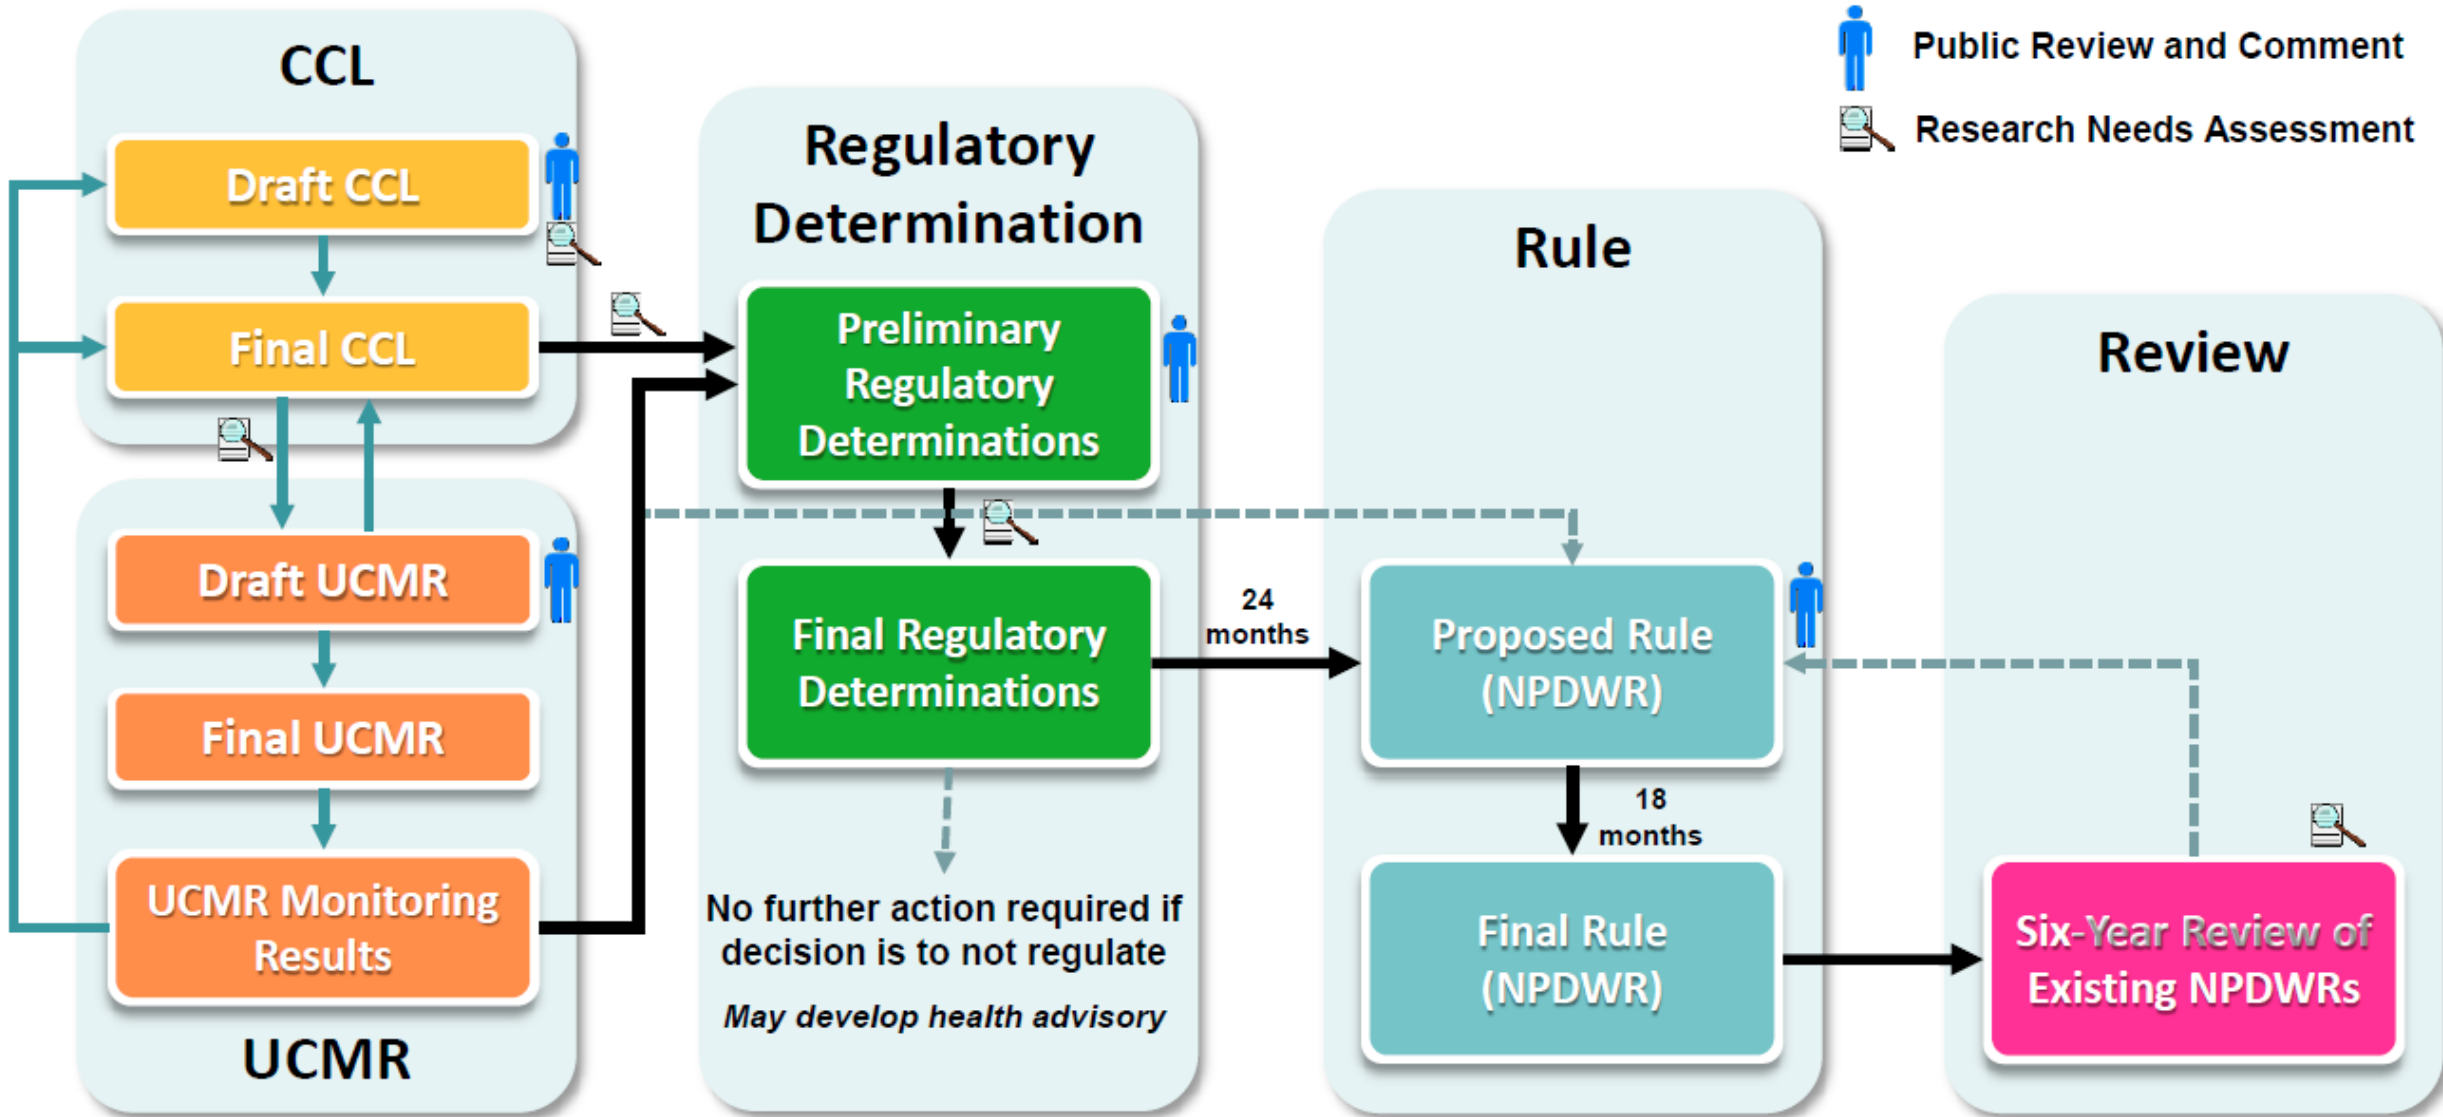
Public Review and Comment
Research Needs Assessment

CCL
Draft CCL
Final CCL

Draft UCMR
Final UCMR
UCMR Monitoring Results
UCMR

Regulatory Determination
Preliminary Regulatory Determinations
Final Regulatory Determinations
No further action required if decision is to not regulate
*May develop health advisory*

24 months

Rule
Proposed Rule (NPDWR)
18 months
Final Rule (NPDWR)

Review
Six-Year Review of Existing NPDWRs